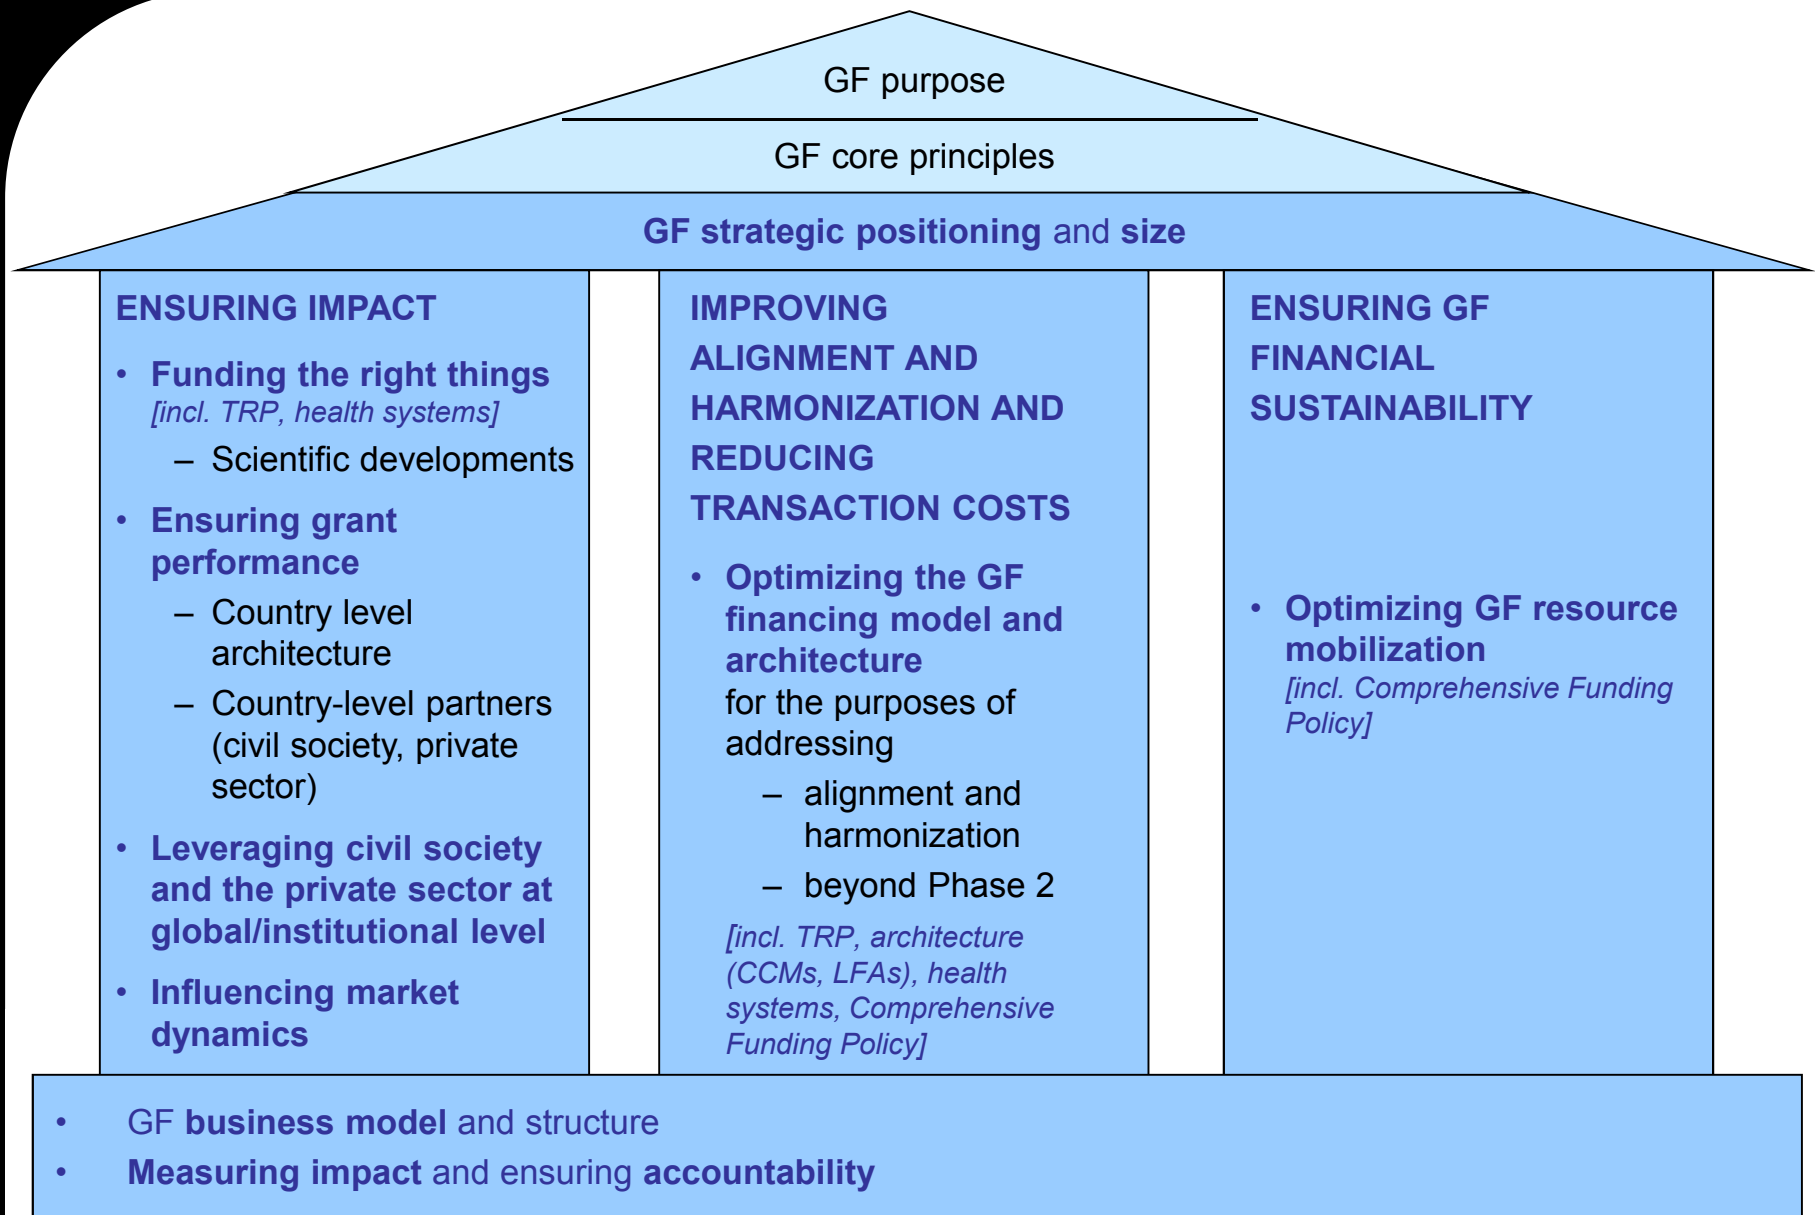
GF purpose

GF core principles

GF strategic positioning and size

ENSURING IMPACT

• Funding the right things [incl. TRP, health systems]
  – Scientific developments
• Ensuring grant performance
  – Country level architecture
  – Country-level partners (civil society, private sector)
• Leveraging civil society and the private sector at global/institutional level
• Influencing market dynamics

IMPROVING ALIGNMENT AND HARMONIZATION AND REDUCING TRANSACTION COSTS

• Optimizing the GF financing model and architecture for the purposes of addressing
  – alignment and harmonization
  – beyond Phase 2
[incl. TRP, architecture (CCMs, LFAs), health systems, Comprehensive Funding Policy]

ENSURING GF FINANCIAL SUSTAINABILITY

• Optimizing GF resource mobilization [incl. Comprehensive Funding Policy]

• GF business model and structure
• Measuring impact and ensuring accountability